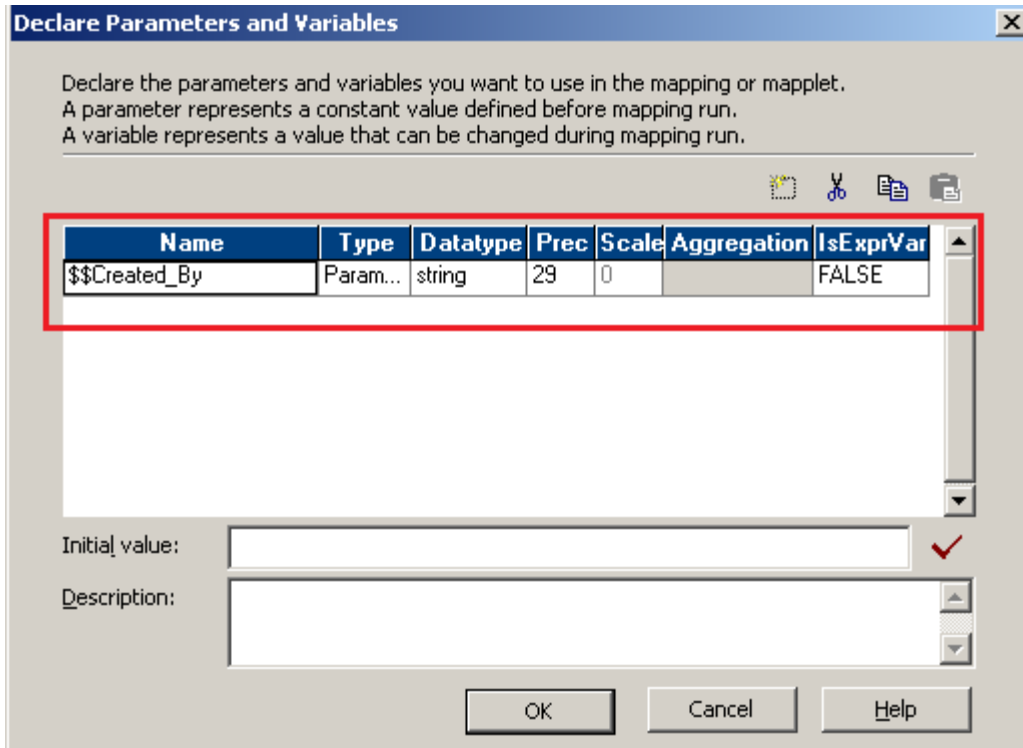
Declare Parameters and Variables

Declare the parameters and variables you want to use in the mapping or mapplet.
A parameter represents a constant value defined before mapping run.
A variable represents a value that can be changed during mapping run.

| Name | Type | Datatype | Prec | Scale | Aggregation | IsExprVar |
|---|---|---|---|---|---|---|
| $$Created_By | Param... | string | 29 | 0 | | FALSE |

Initial value:

Description:

OK Cancel Help